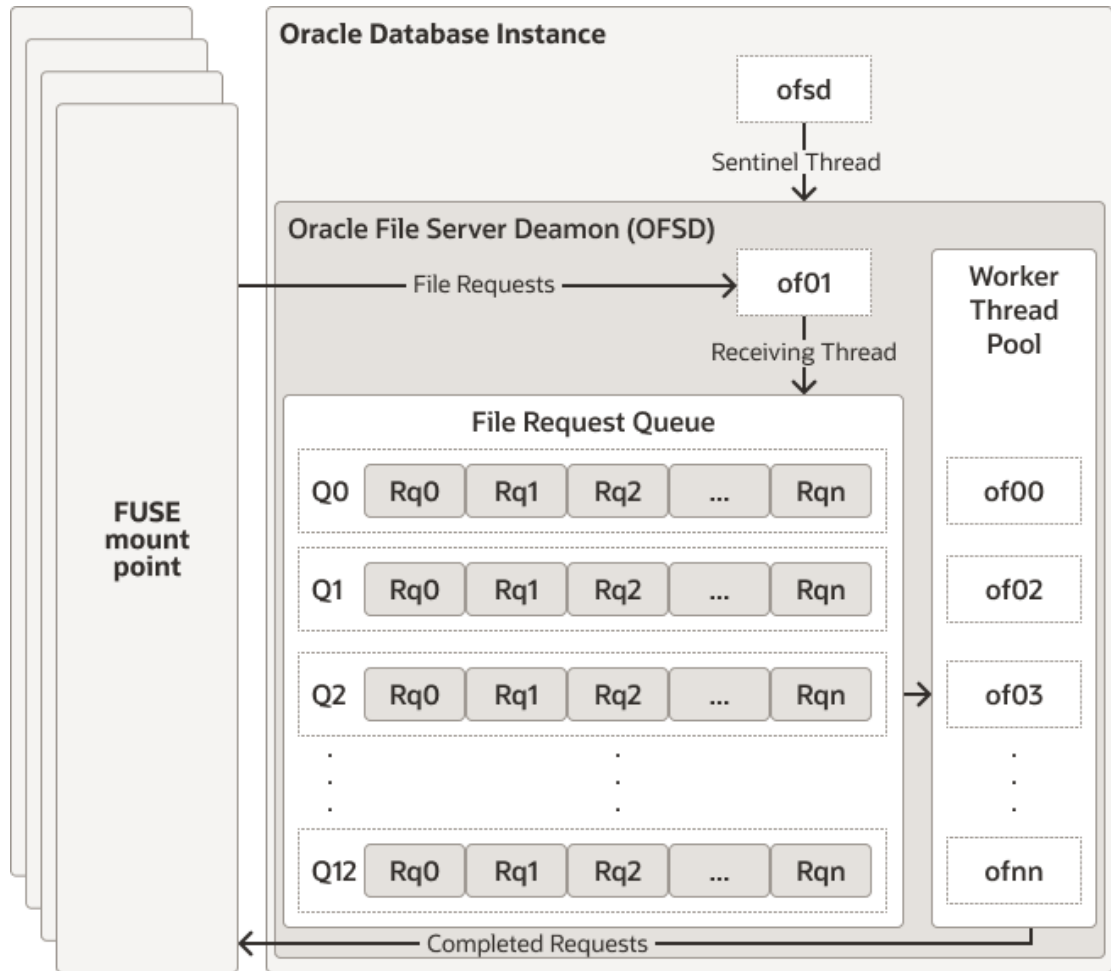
Oracle Database Instance

ofsd

Sentinel Thread

Oracle File Server Deamon (OFSD)

FUSE mount point

File Requests

of01

Receiving Thread

Worker Thread Pool

File Request Queue

| Q0 | Rq0 | Rq1 | Rq2 | ... | Rqn |
|---|---|---|---|---|---|
| Q1 | Rq0 | Rq1 | Rq2 | ... | Rqn |
| Q2 | Rq0 | Rq1 | Rq2 | ... | Rqn |
| . | | | . | | |
| Q12 | Rq0 | Rq1 | Rq2 | ... | Rqn |

of00

of02

of03

.
.
.

ofnn

Completed Requests